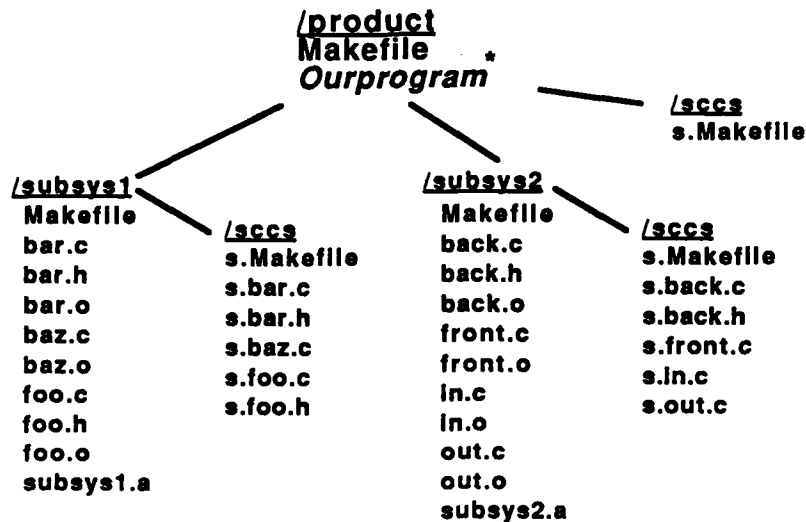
/product
Makefile
Ourprogram*

/sccs
s.Makefile

/subsys1
Makefile
bar.c
bar.h
bar.o
baz.c
baz.o
foo.c
foo.h
foo.o
subsys1.a

/sccs
s.Makefile
s.bar.c
s.bar.h
s.baz.c
s.foo.c
s.foo.h

/subsys2
Makefile
back.c
back.h
back.o
front.c
front.o
in.c
in.o
out.c
out.o
subsys2.a

/sccs
s.Makefile
s.back.c
s.back.h
s.front.c
s.in.c
s.out.c